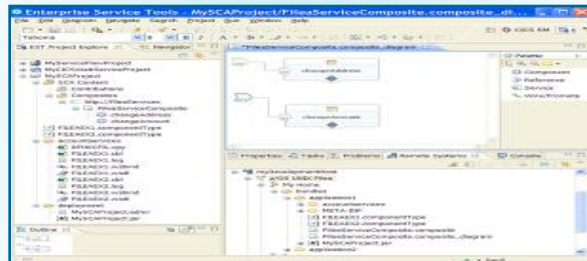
Enterprise Service Tools - MySCAProject/FilesServiceComposite.composite_di...

File Edit Diagram Navigate Search Project Run Window Help

EST Project Explorer | Navigator

*FilesServiceComposite.composite_diagram

MyServiceFlowProject
MyEXCIAddressServiceProject
MySCAProject
SCA Content
Contributions
Composites
http://FilesServices
FilesServiceComposite
changeAddress
changeAccount
FILEEXCI.componentType
FILEEXCI2.componentType
accountServices
EPSCICPL.wsp
FILEEXCI.sfd
FILEEXCI.log
FILEEXCI.wsbind
FILEEXCI.wsdl
FILEEXCI2.sfd
FILEEXCI2.log
FILEEXCI2.wsbind
FILEEXCI2.wsdl
deployment
MySCAProject.sclar
MySCAProject.jar

Outline

changeAddress
changeAccount

Palette
Composite
Reference
Service
Wire/Promote

Properties | Tasks | Problems | Remote Systems | Console

mySuuid.person.....
z/OS UNIX Files
My Home
bundles
application1
accountServices
META-INF
FILEEXCI.componentType
FILEEXCI2.componentType
FilesServiceComposite.composite
FilesServiceComposite.composite_diagram
MySCAProject.jar
application2